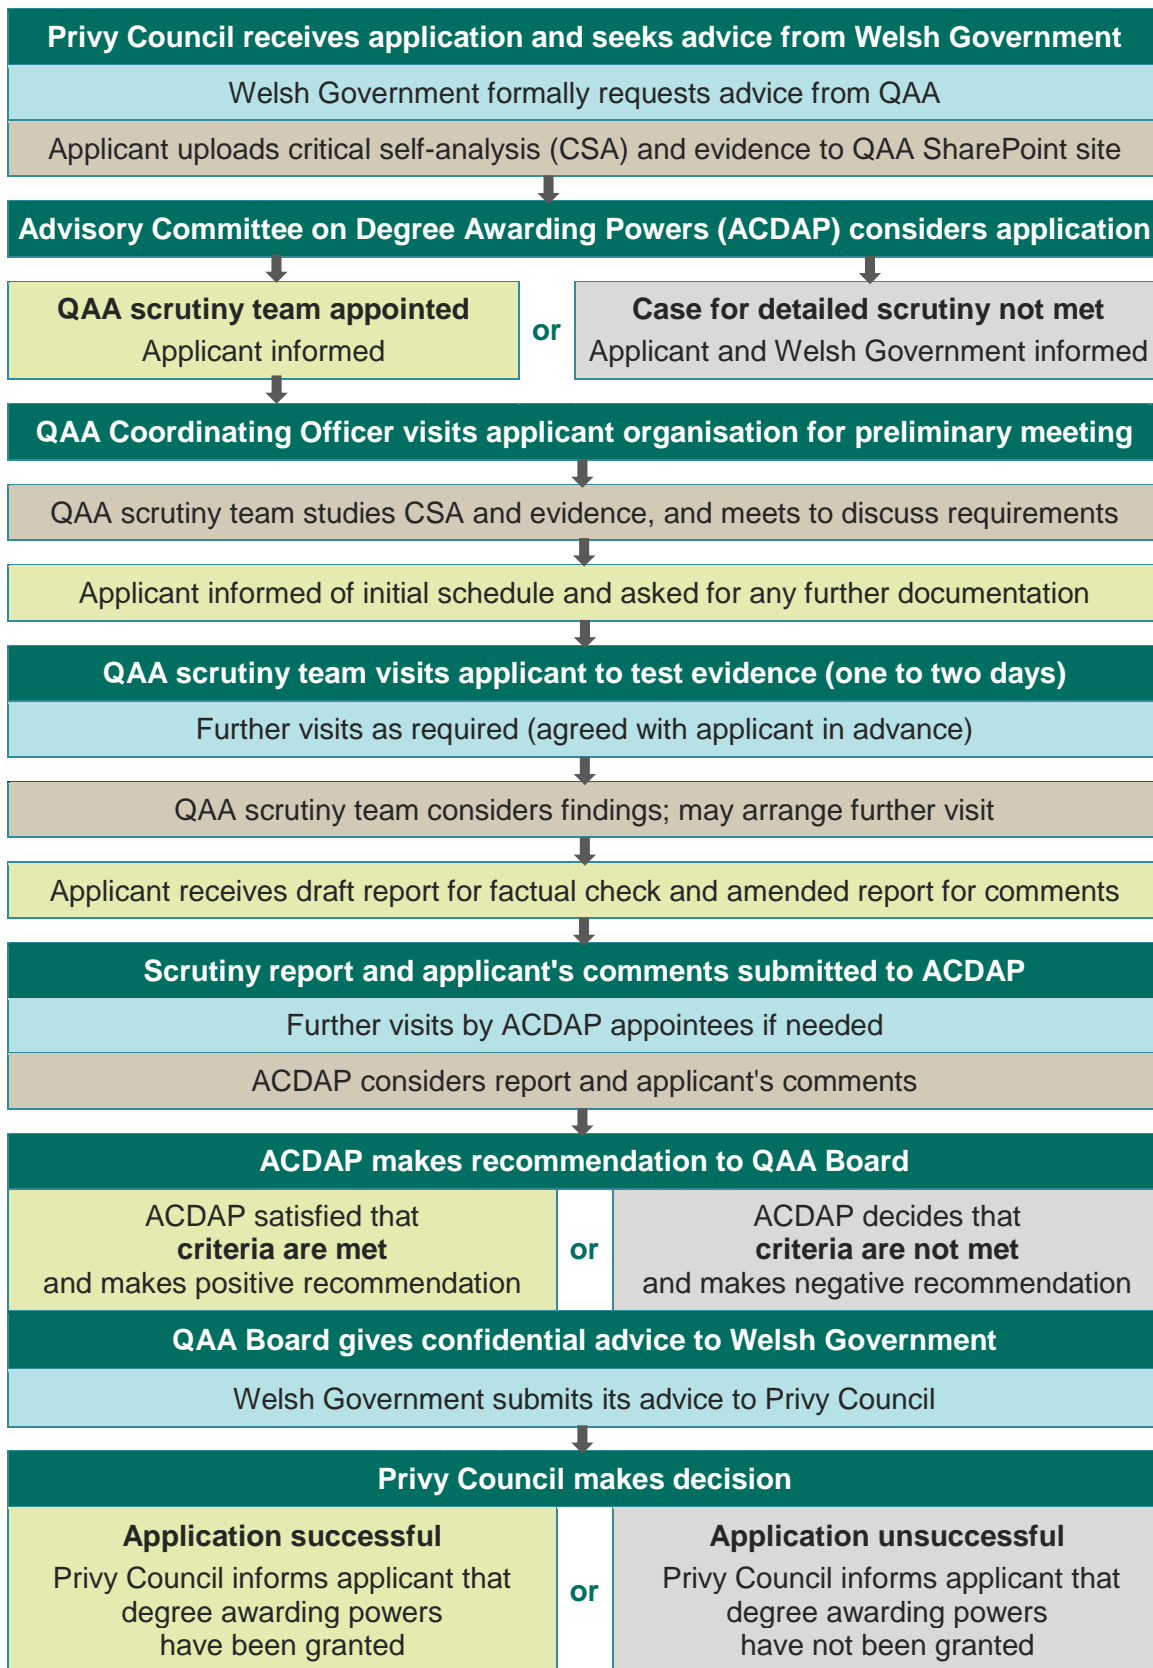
Privy Council receives application and seeks advice from Welsh Government

Welsh Government formally requests advice from QAA

Applicant uploads critical self-analysis (CSA) and evidence to QAA SharePoint site

Advisory Committee on Degree Awarding Powers (ACDAP) considers application

QAA scrutiny team appointed
Applicant informed

or

Case for detailed scrutiny not met
Applicant and Welsh Government informed

QAA Coordinating Officer visits applicant organisation for preliminary meeting

QAA scrutiny team studies CSA and evidence, and meets to discuss requirements

Applicant informed of initial schedule and asked for any further documentation

QAA scrutiny team visits applicant to test evidence (one to two days)

Further visits as required (agreed with applicant in advance)

QAA scrutiny team considers findings; may arrange further visit

Applicant receives draft report for factual check and amended report for comments

Scrutiny report and applicant's comments submitted to ACDAP

Further visits by ACDAP appointees if needed

ACDAP considers report and applicant's comments

ACDAP makes recommendation to QAA Board

ACDAP satisfied that
criteria are met
and makes positive recommendation

or

ACDAP decides that
criteria are not met
and makes negative recommendation

QAA Board gives confidential advice to Welsh Government

Welsh Government submits its advice to Privy Council

Privy Council makes decision

Application successful
Privy Council informs applicant that degree awarding powers have been granted

or

Application unsuccessful
Privy Council informs applicant that degree awarding powers have not been granted